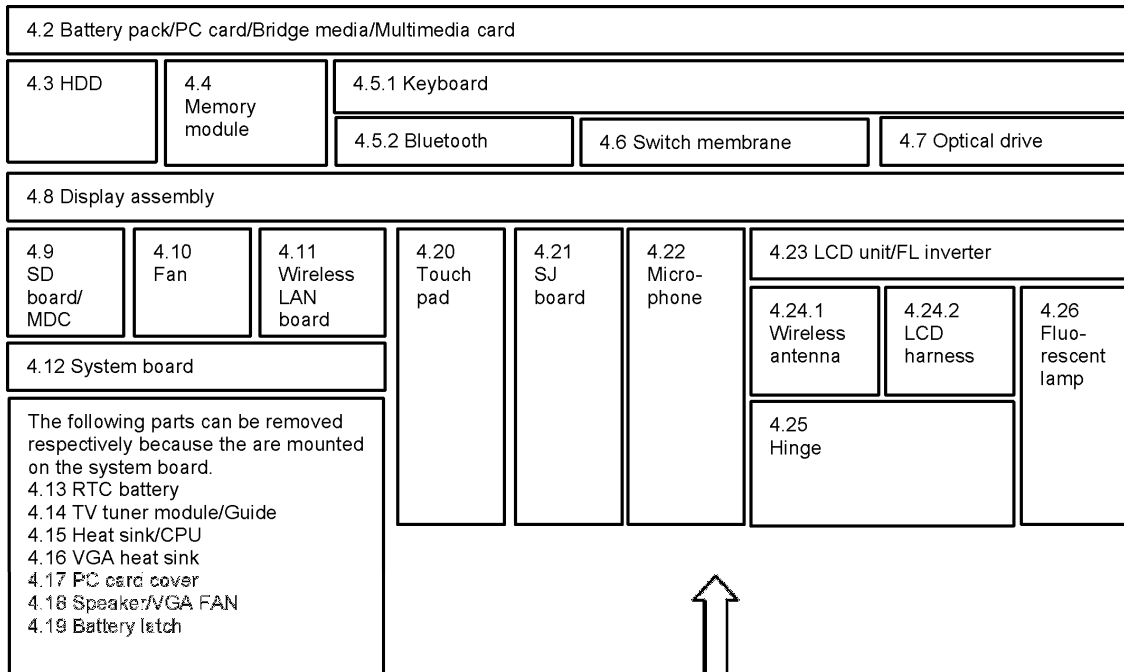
4.2 Battery pack/PC card/Bridge media/Multimedia card

4.3 HDD

4.4 Memory module

4.5.1 Keyboard

4.5.2 Bluetooth

4.6 Switch membrane

4.7 Optical drive

4.8 Display assembly

4.9 SD board/ MDC

4.10 Fan

4.11 Wireless LAN board

4.20 Touch pad

4.21 SJ board

4.22 Microphone

4.23 LCD unit/FL inverter

4.24.1 Wireless antenna

4.24.2 LCD harness

4.26 Fluorescent lamp

4.12 System board

4.25 Hinge

The following parts can be removed respectively because the are mounted on the system board.
4.13 RTC battery
4.14 TV tuner module/Guide
4.15 Heat sink/CPU
4.16 VGA heat sink
4.17 PC card cover
4.18 Speaker/VGA FAN
4.19 Battery latch